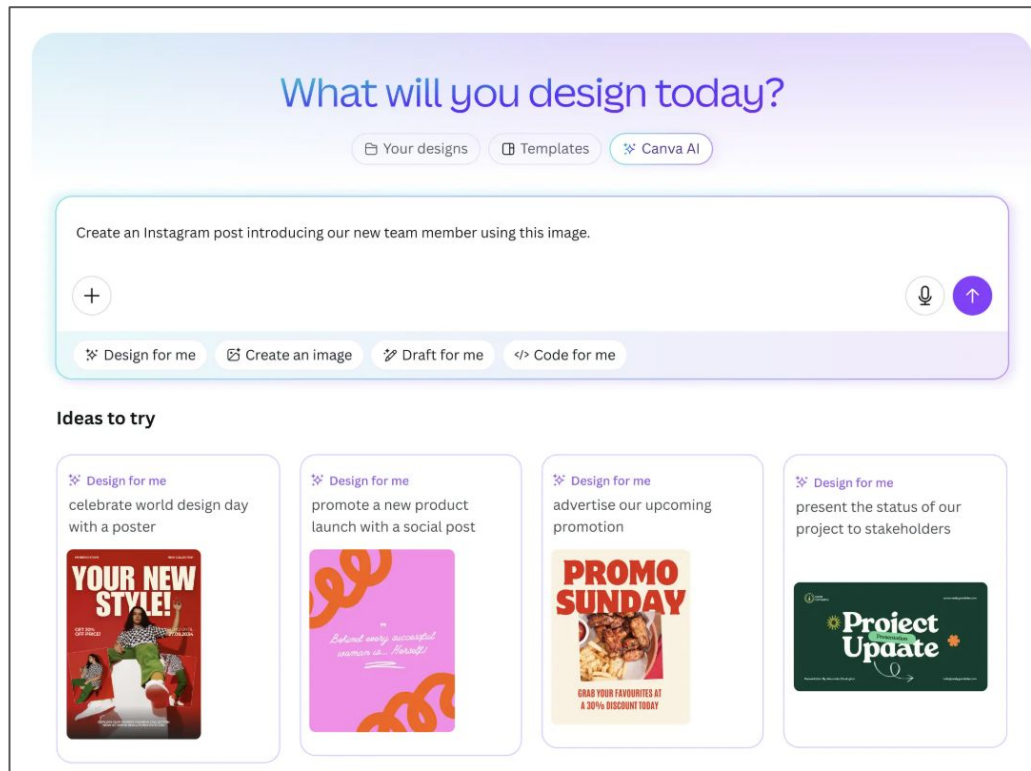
What will you design today?

Your designs | Templates | Canva AI

Create an Instagram post introducing our new team member using this image.

+

Design for me | Create an image | Draft for me | Code for me

Ideas to try

Design for me
celebrate world design day with a poster

YOUR NEW STYLE!
GET 30% OFF PRICE!

Design for me
promote a new product launch with a social post

Behind every successful woman is... Herself!

Design for me
advertise our upcoming promotion

PROMO SUNDAY
GRAB YOUR FAVOURITES AT A 30% DISCOUNT TODAY

Design for me
present the status of our project to stakeholders

Project Presentation Update